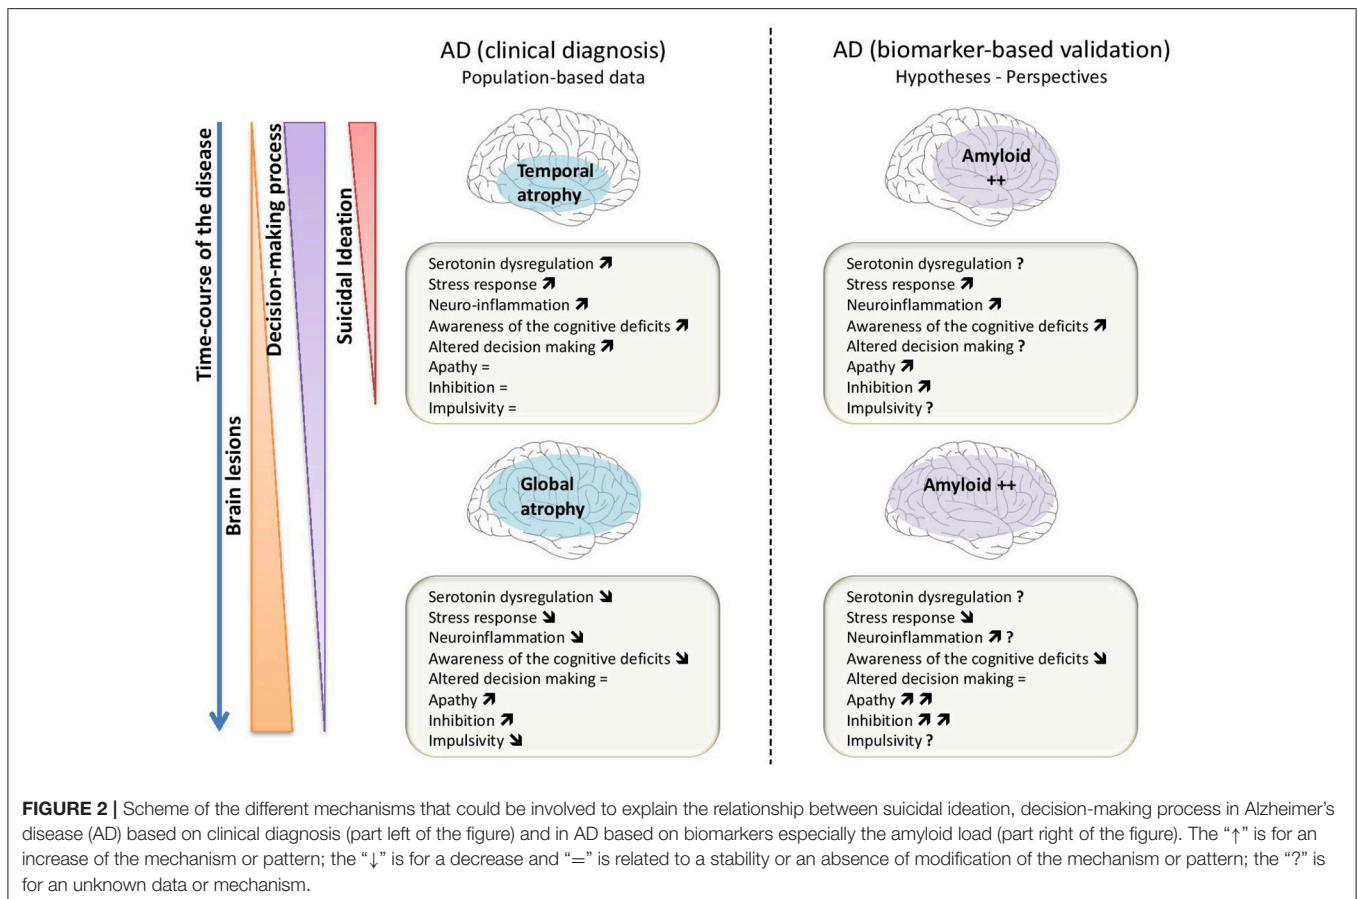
AD (clinical diagnosis)
Population-based data

AD (biomarker-based validation)
Hypotheses - Perspectives

Time-course of the disease

Decision-making process

Suicidal Ideation

Brain lesions

Temporal atrophy

Serotonin dysregulation ↗
Stress response ↗
Neuro-inflammation ↗
Awareness of the cognitive deficits ↗
Altered decision making ↗
Apathy =
Inhibition =
Impulsivity =

Global atrophy

Serotonin dysregulation ↘
Stress response ↘
Neuroinflammation ↘
Awareness of the cognitive deficits ↘
Altered decision making =
Apathy ↗
Inhibition ↗
Impulsivity ↘

Amyloid ++

Serotonin dysregulation ?
Stress response ↗
Neuroinflammation ↗
Awareness of the cognitive deficits ↗
Altered decision making ?
Apathy ↗
Inhibition ↗
Impulsivity ?

Amyloid ++

Serotonin dysregulation ?
Stress response ↘
Neuroinflammation ↗ ?
Awareness of the cognitive deficits ↘
Altered decision making =
Apathy ↗ ↗
Inhibition ↗ ↗
Impulsivity ?

FIGURE 2 | Scheme of the different mechanisms that could be involved to explain the relationship between suicidal ideation, decision-making process in Alzheimer's disease (AD) based on clinical diagnosis (part left of the figure) and in AD based on biomarkers especially the amyloid load (part right of the figure). The "↑" is for an increase of the mechanism or pattern; the "↓" is for a decrease and "=" is related to a stability or an absence of modification of the mechanism or pattern; the "?" is for an unknown data or mechanism.